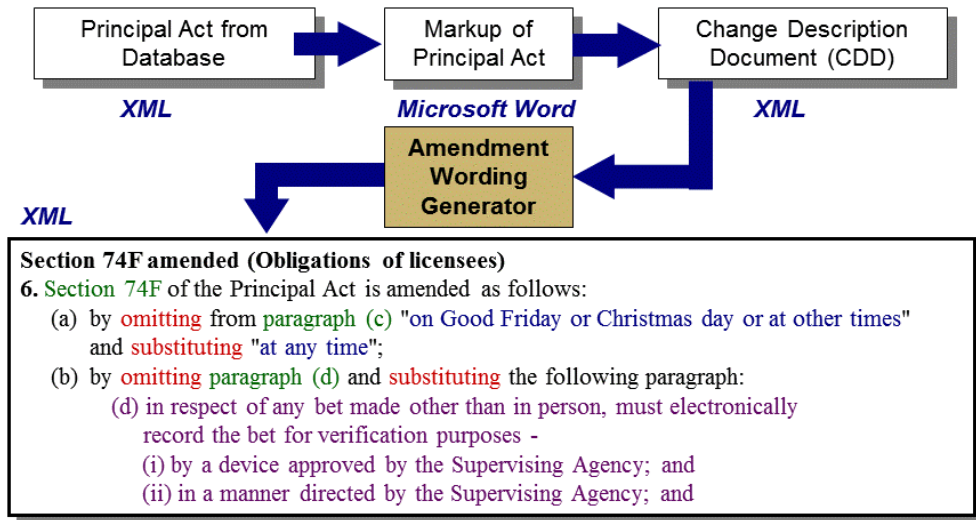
Principal Act from Database

XML

Markup of Principal Act

Microsoft Word

Change Description Document (CDD)

XML

Amendment Wording Generator

XML

Section 74F amended (Obligations of licensees)

6. Section 74F of the Principal Act is amended as follows:

(a) by omitting from paragraph (c) "on Good Friday or Christmas day or at other times" and substituting "at any time";

(b) by omitting paragraph (d) and substituting the following paragraph:

(d) in respect of any bet made other than in person, must electronically record the bet for verification purposes -

(i) by a device approved by the Supervising Agency; and

(ii) in a manner directed by the Supervising Agency; and